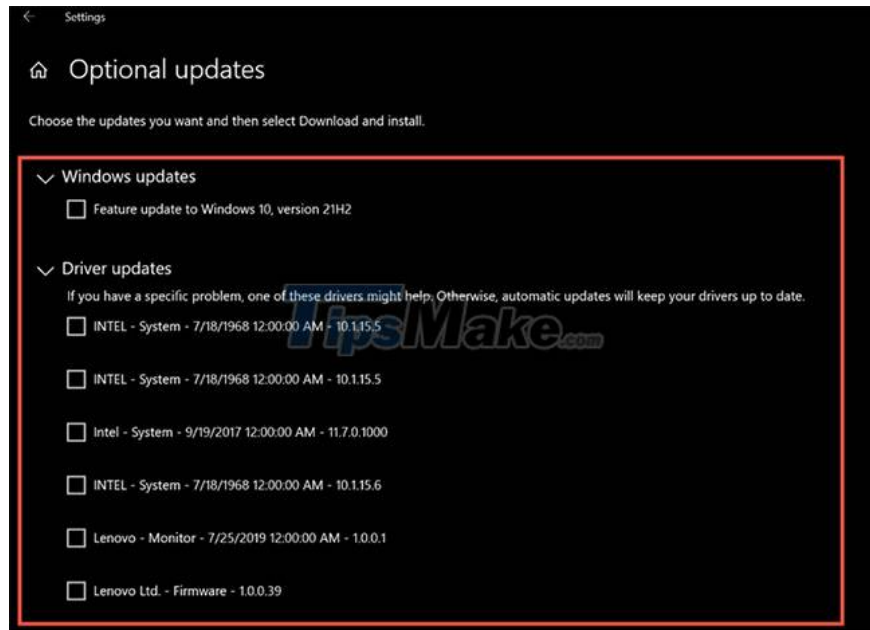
Settings

Optional updates

Choose the updates you want and then select Download and install.

Windows updates

Feature update to Windows 10, version 21H2

Driver updates

If you have a specific problem, one of these drivers might help. Otherwise, automatic updates will keep your drivers up to date.

INTEL - System - 7/18/1968 12:00:00 AM - 10.1.15.5

INTEL - System - 7/18/1968 12:00:00 AM - 10.1.15.5

Intel - System - 9/19/2017 12:00:00 AM - 11.7.0.1000

INTEL - System - 7/18/1968 12:00:00 AM - 10.1.15.6

Lenovo - Monitor - 7/25/2019 12:00:00 AM - 1.0.0.1

Lenovo Ltd. - Firmware - 1.0.0.39

TipsMake.com